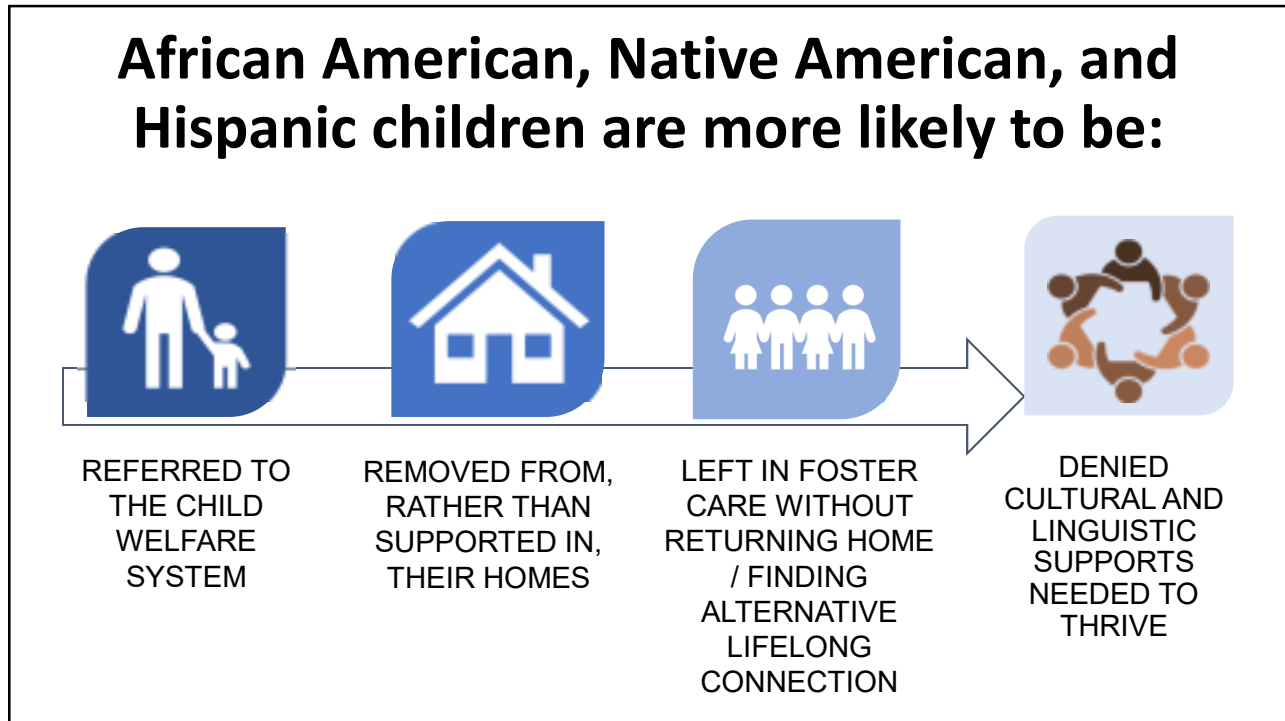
African American, Native American, and Hispanic children are more likely to be:

REFERRED TO THE CHILD WELFARE SYSTEM

REMOVED FROM, RATHER THAN SUPPORTED IN, THEIR HOMES

LEFT IN FOSTER CARE WITHOUT RETURNING HOME / FINDING ALTERNATIVE LIFELONG CONNECTION

DENIED CULTURAL AND LINGUISTIC SUPPORTS NEEDED TO THRIVE